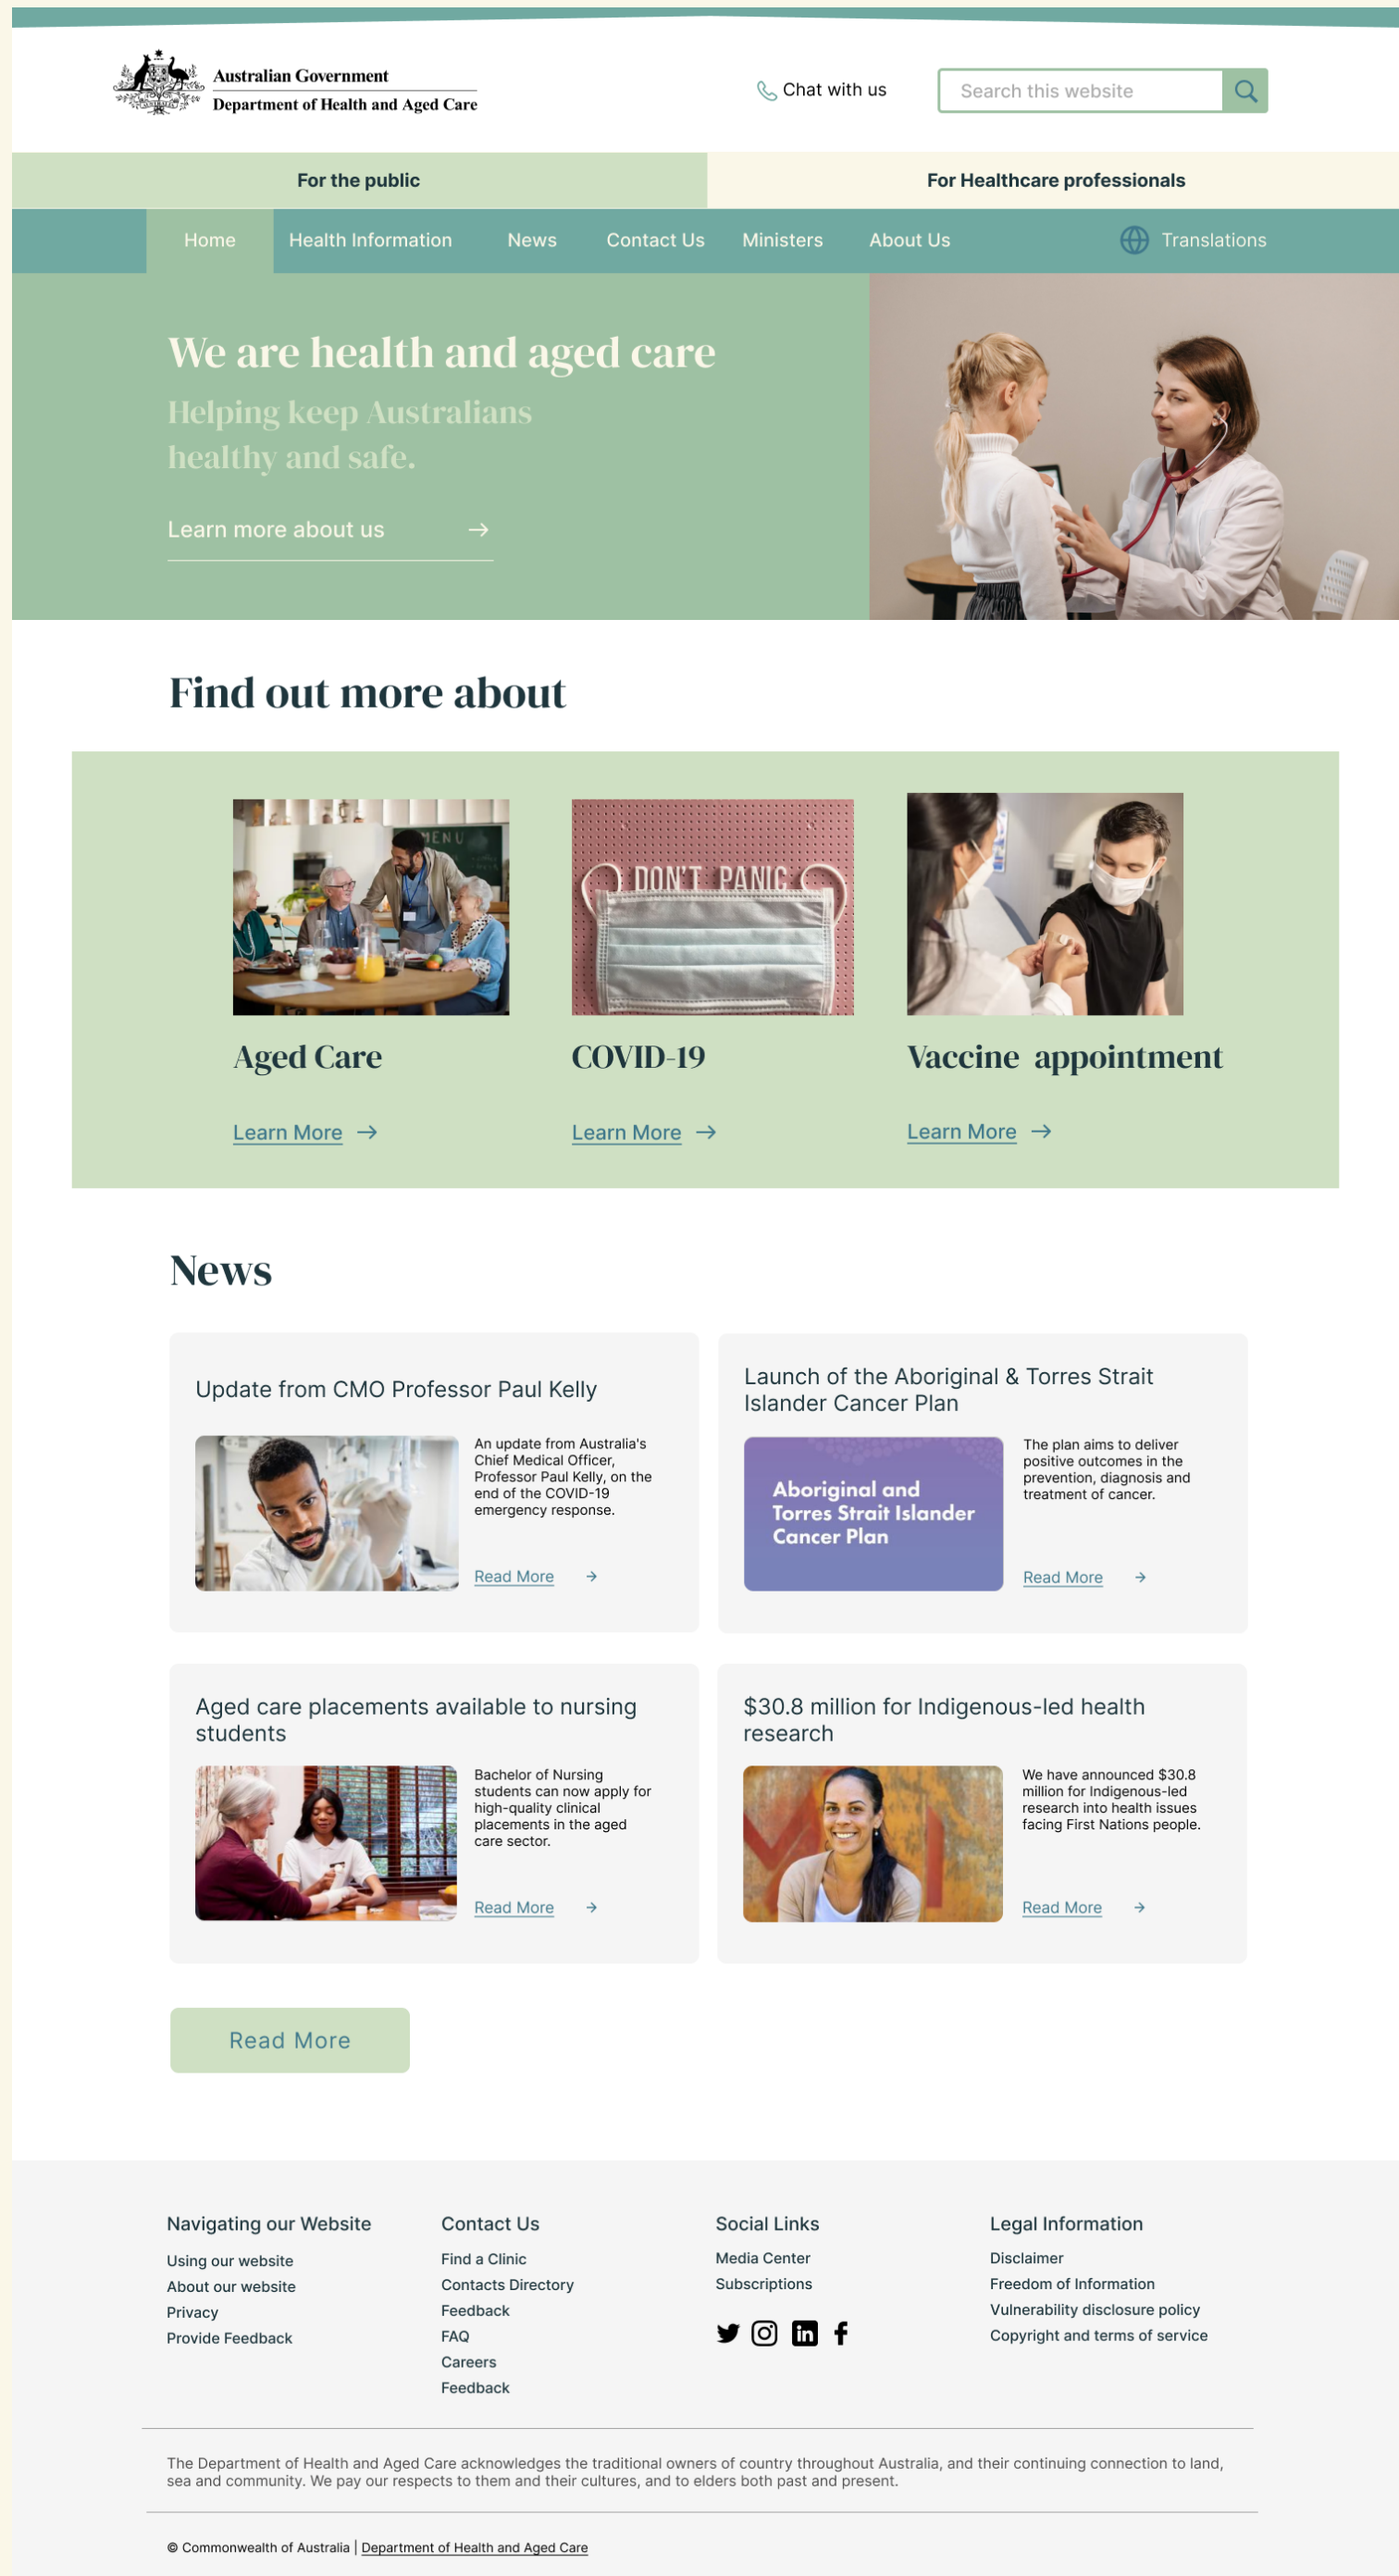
Australian Government
Department of Health and Aged Care

Chat with us

Search this website

For the public

For Healthcare professionals

Home Health Information News Contact Us Ministers About Us Translations

We are health and aged care

Helping keep Australians healthy and safe.

Learn more about us →

Find out more about

DON'T PANIC

Aged Care

Learn More →

COVID-19

Learn More →

Vaccine appointment

Learn More →

News

Update from CMO Professor Paul Kelly

An update from Australia's Chief Medical Officer, Professor Paul Kelly, on the end of the COVID-19 emergency response.

Read More →

Launch of the Aboriginal & Torres Strait Islander Cancer Plan

Aboriginal and Torres Strait Islander Cancer Plan

The plan aims to deliver positive outcomes in the prevention, diagnosis and treatment of cancer.

Read More →

Aged care placements available to nursing students

Bachelor of Nursing students can now apply for high-quality clinical placements in the aged care sector.

Read More →

$30.8 million for Indigenous-led health research

We have announced $30.8 million for Indigenous-led research into health issues facing First Nations people.

Read More →

Read More

Navigating our Website
Using our website
About our website
Privacy
Provide Feedback

Contact Us
Find a Clinic
Contacts Directory
Feedback
FAQ
Careers
Feedback

Social Links
Media Center
Subscriptions

Legal Information
Disclaimer
Freedom of Information
Vulnerability disclosure policy
Copyright and terms of service

The Department of Health and Aged Care acknowledges the traditional owners of country throughout Australia, and their continuing connection to land, sea and community. We pay our respects to them and their cultures, and to elders both past and present.

© Commonwealth of Australia | Department of Health and Aged Care